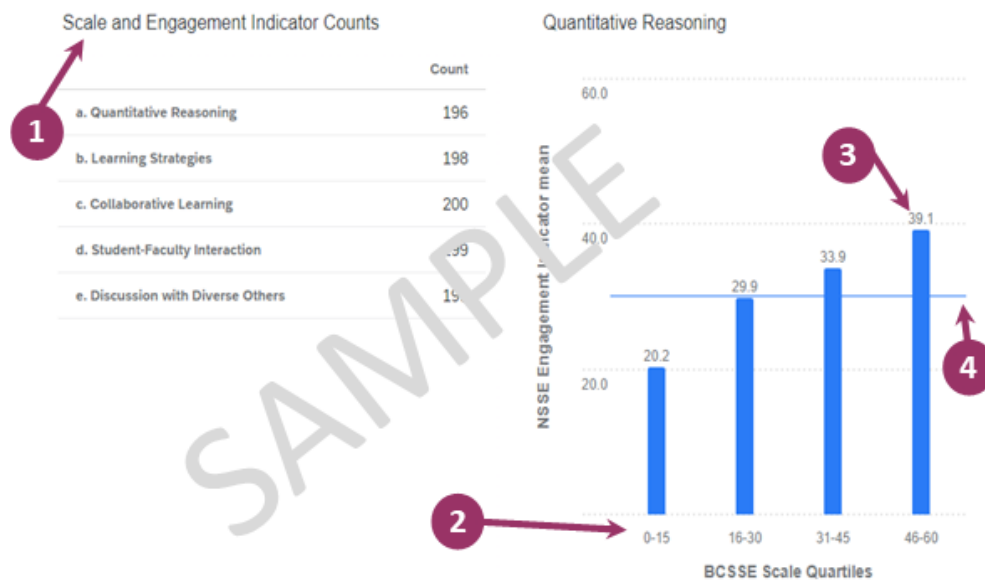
Scale and Engagement Indicator Counts

1

| | Count |
|---|---|
| a. Quantitative Reasoning | 196 |
| b. Learning Strategies | 198 |
| c. Collaborative Learning | 200 |
| d. Student-Faculty Interaction | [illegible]99 |
| e. Discussion with Diverse Others | 19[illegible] |

SAMPLE

Quantitative Reasoning

NSSE Engagement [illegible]icator mean

60.0
40.0
20.0

20.2
29.9
33.9
39.1

3
4
2

0-15
16-30
31-45
46-60

BCSSE Scale Quartiles